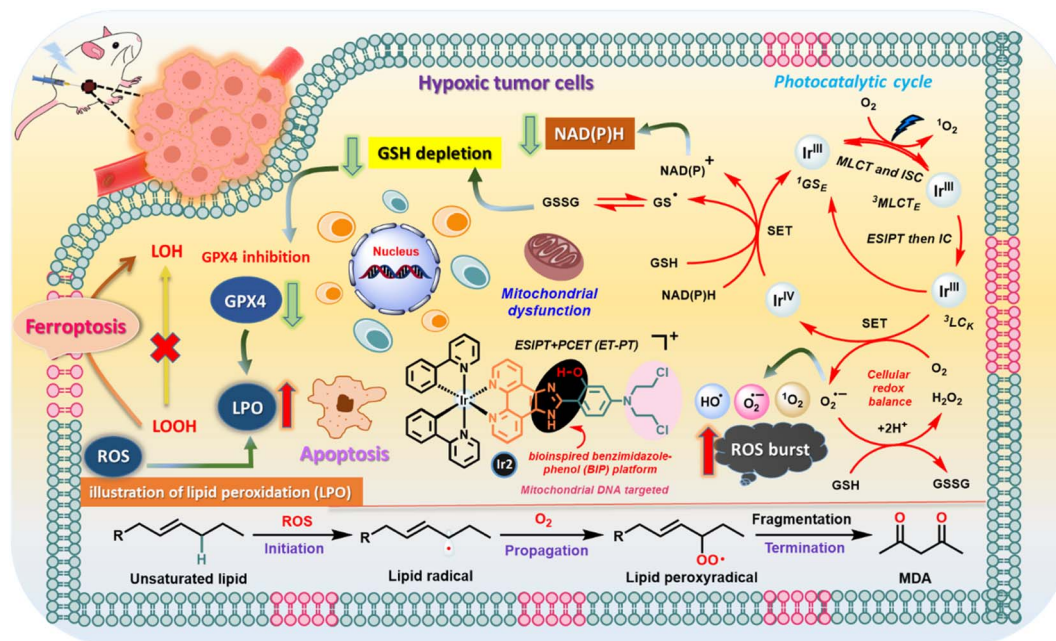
Hypoxic tumor cells

Photocatalytic cycle

$O_2$

$^1O_2$

MLCT and ISC

$Ir^{III}$

$^1GS_E$

$Ir^{III}$

$^3MLCT_E$

ESIPT then IC

$Ir^{III}$

$^3LC_K$

$Ir^{IV}$

SET

SET

NAD(P)H

GSH depletion

$NAD(P)^+$

GSSG

$GS^•$

GSH

NAD(P)H

GPX4 inhibition

Nucleus

Mitochondrial dysfunction

LOH

Ferroptosis

GPX4

LPO

LOOH

Apoptosis

ROS

ESIPT+PCET (ET-PT)

$]^+$

Ir

N

N

N

N

H-O

N

NH

N

Cl

Cl

Ir2

bioinspired benzimidazole-phenol (BIP) platform

Mitochondrial DNA targeted

$HO^•$

$O_2^{•-}$

$^1O_2$

$O_2^{•-}$

Cellular redox balance

$O_2$

$H_2O_2$

$+2H^+$

ROS burst

GSH

GSSG

illustration of lipid peroxidation (LPO)

R

H

Unsaturated lipid

ROS

Initiation

R

Lipid radical

$O_2$

Propagation

R

OO•

Lipid peroxyradical

Fragmentation

Termination

O

O

MDA